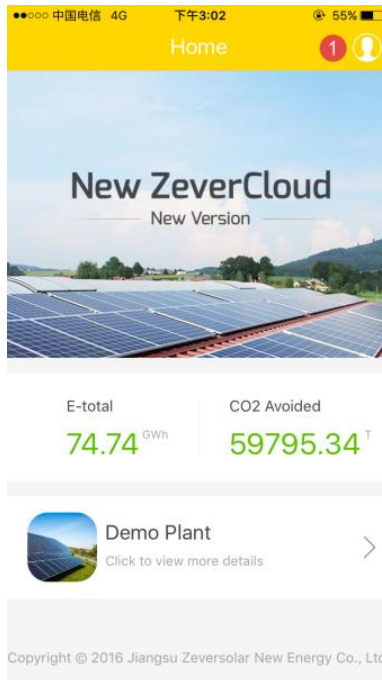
●●○○○ 中国电信 4G 下午3:02 55%

Home

1

New ZeverCloud

New Version

E-total

74.74 GWh

CO2 Avoided

59795.34 T

Demo Plant

Click to view more details

Copyright © 2016 Jiangsu Zeversolar New Energy Co., Ltd